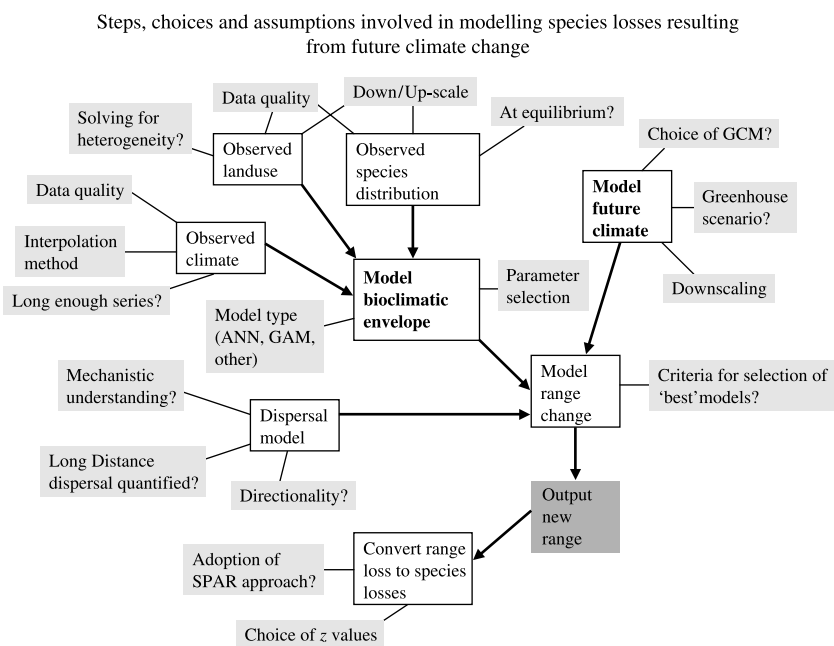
Steps, choices and assumptions involved in modelling species losses resulting from future climate change

Solving for heterogeneity?

Data quality

Down/Up-scale

At equilibrium?

Observed landuse

Observed species distribution

Choice of GCM?

Model future climate

Greenhouse scenario?

Data quality

Interpolation method

Observed climate

Long enough series?

Model bioclimatic envelope

Parameter selection

Downscaling

Model type (ANN, GAM, other)

Mechanistic understanding?

Dispersal model

Model range change

Criteria for selection of 'best'models?

Long Distance dispersal quantified?

Directionality?

Output new range

Adoption of SPAR approach?

Convert range loss to species losses

Choice of $z$ values